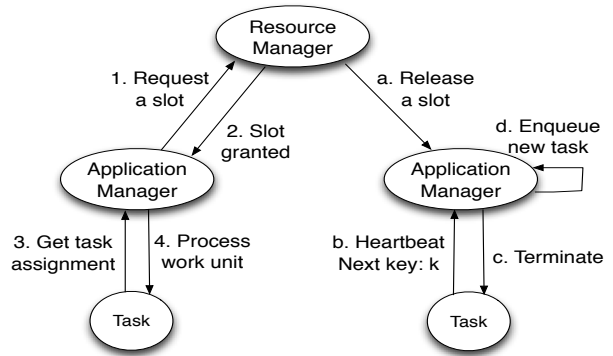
Resource Manager

1. Request a slot

2. Slot granted

a. Release a slot

d. Enqueue new task

Application Manager

Application Manager

3. Get task assignment

4. Process work unit

b. Heartbeat Next key: k

c. Terminate

Task

Task